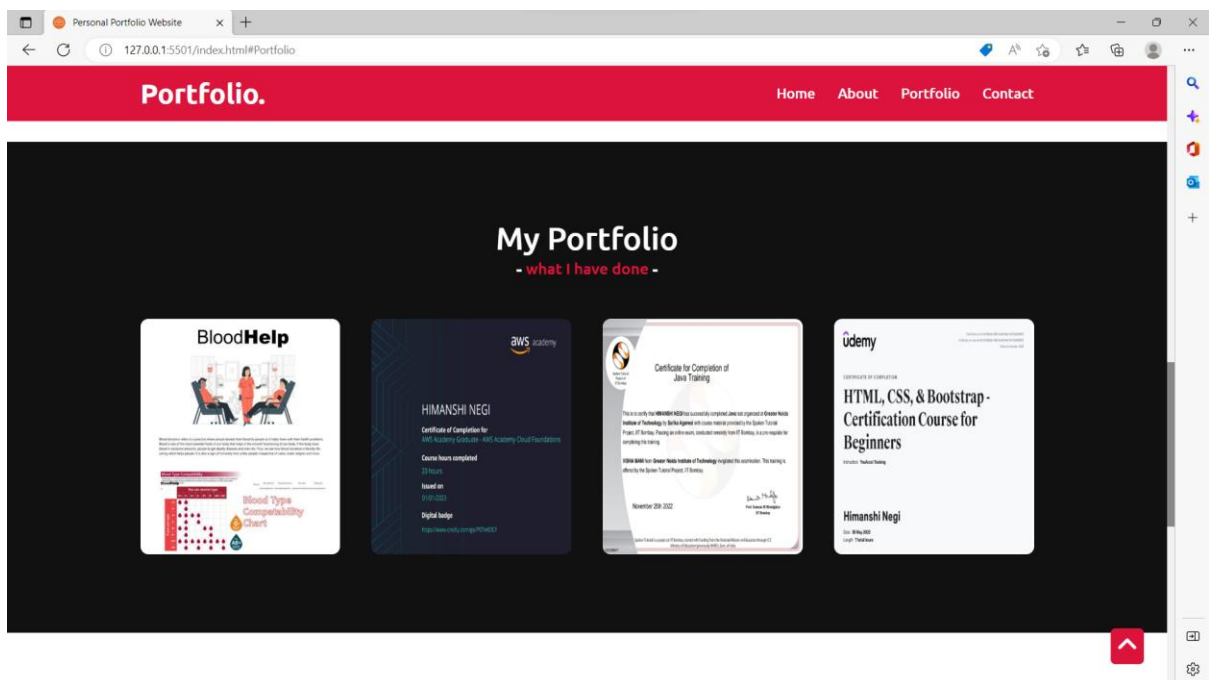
Personal Portfolio Website

127.0.0.1:5501/index.html#Portfolio

Portfolio.

Home About Portfolio Contact

My Portfolio

- what I have done -

BloodHelp

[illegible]

Blood Type Compatibility Chart

aws academy

HIMANSHI NEGI

Certificate of Completion for

AWS Academy Graduate - AWS Academy Cloud Foundations

Course hours completed

20 hours

Issued on

01/01/2023

Digital badge

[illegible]

Certificate for Completion of Java Training

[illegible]

November 25th 2022

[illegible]

ûdemy

CERTIFICATE OF COMPLETION

HTML, CSS, & Bootstrap - Certification Course for Beginners

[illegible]

Himanshi Negi

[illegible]